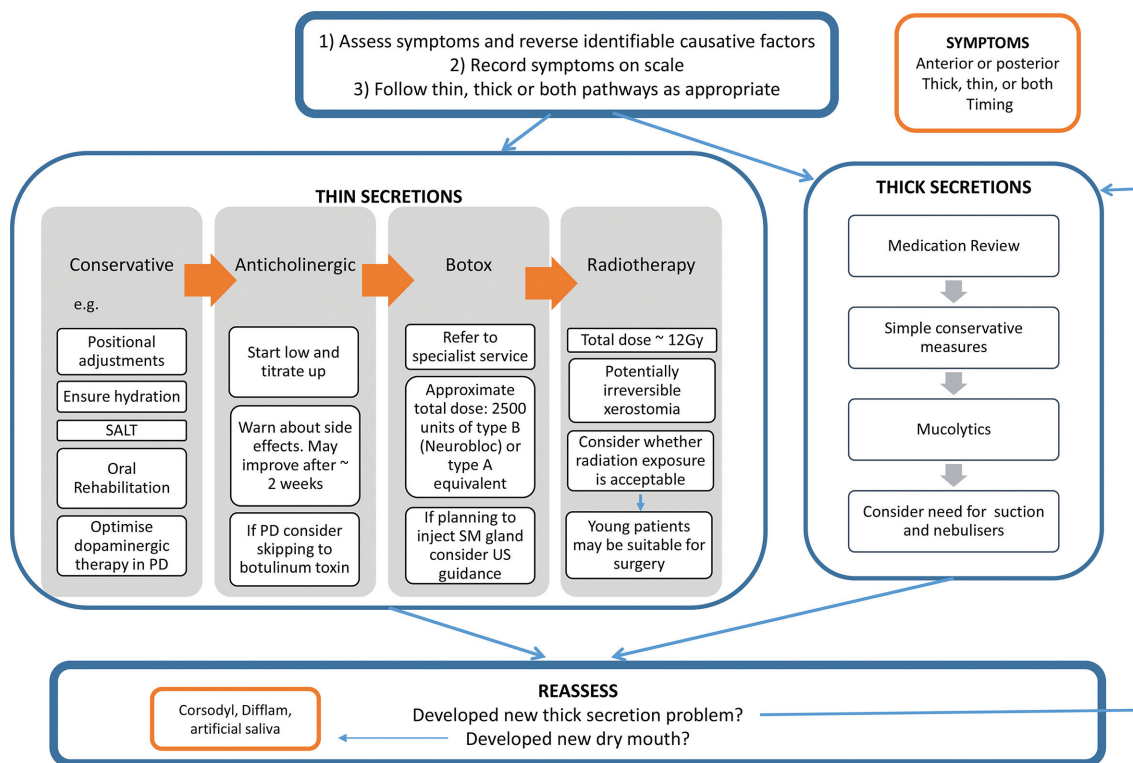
1) Assess symptoms and reverse identifiable causative factors
2) Record symptoms on scale
3) Follow thin, thick or both pathways as appropriate

SYMPTOMS
Anterior or posterior
Thick, thin, or both
Timing

THIN SECRETIONS

Conservative
e.g.

Positional adjustments

Ensure hydration

SALT

Oral Rehabilitation

Optimise dopaminergic therapy in PD

Anticholinergic

Start low and titrate up

Warn about side effects. May improve after ~ 2 weeks

If PD consider skipping to botulinum toxin

Botox

Refer to specialist service

Approximate total dose: 2500 units of type B (Neurobloc) or type A equivalent

If planning to inject SM gland consider US guidance

Radiotherapy

Total dose ~ 12Gy

Potentially irreversible xerostomia

Consider whether radiation exposure is acceptable

Young patients may be suitable for surgery

THICK SECRETIONS

Medication Review

Simple conservative measures

Mucolytics

Consider need for suction and nebulisers

REASSESS
Developed new thick secretion problem?
Developed new dry mouth?

Corsodyl, Difflam, artificial saliva